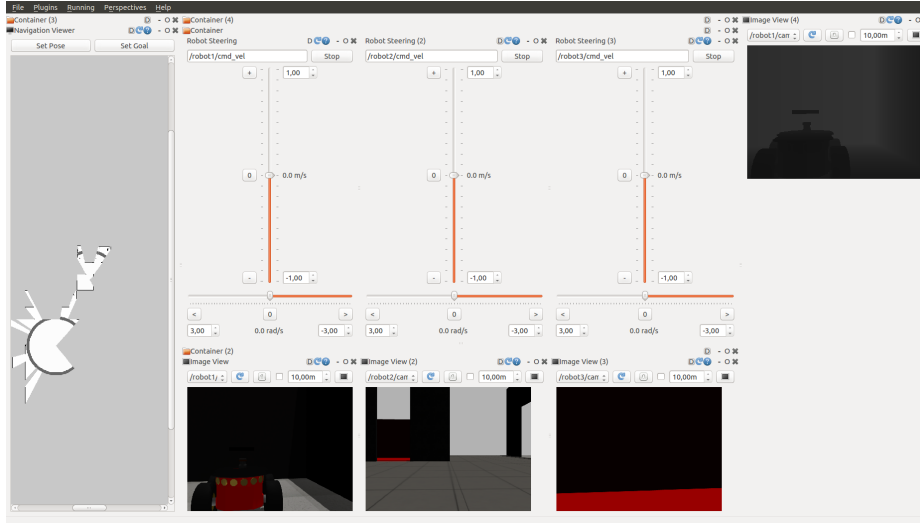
File Plugins Running Perspectives Help

Container (3)
Navigation Viewer
Set Pose
Set Goal

Container (4)
Container
Robot Steering
/robot1/cmd_vel
Stop
+
1,00
0
0.0 m/s
-
-1,00
<
0
>
3,00
0.0 rad/s
-3,00

Robot Steering (2)
/robot2/cmd_vel
Stop
+
1,00
0
0.0 m/s
-
-1,00
<
0
>
3,00
0.0 rad/s
-3,00

Robot Steering (3)
/robot3/cmd_vel
Stop
+
1,00
0
0.0 m/s
-
-1,00
<
0
>
3,00
0.0 rad/s
-3,00

Image View (4)
/robot1/can
10,00m

Container (2)
Image View
/robot1/
10,00m

Image View (2)
/robot2/can
10,00m

Image View (3)
/robot3/can
10,00m